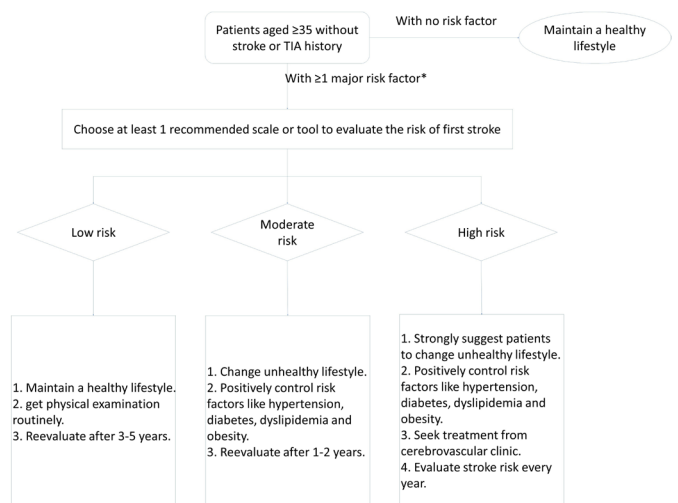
Patients aged ≥35 without stroke or TIA history

With no risk factor

Maintain a healthy lifestyle

With ≥1 major risk factor*

Choose at least 1 recommended scale or tool to evaluate the risk of first stroke

Low risk

Moderate risk

High risk

1. Maintain a healthy lifestyle.
2. get physical examination routinely.
3. Reevaluate after 3-5 years.

1. Change unhealthy lifestyle.
2. Positively control risk factors like hypertension, diabetes, dyslipidemia and obesity.
3. Reevaluate after 1-2 years.

1. Strongly suggest patients to change unhealthy lifestyle.
2. Positively control risk factors like hypertension, diabetes, dyslipidemia and obesity.
3. Seek treatment from cerebrovascular clinic.
4. Evaluate stroke risk every year.